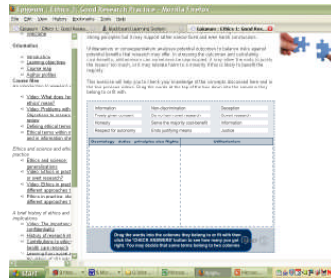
Epigeum | Ethics 3: Good Research Practice - Mozilla Firefox

File Edit View History Bookmarks Tools Help

Epigeum | Ethics 3: Good Rese... | Blackboard Learning System | Epigeum | Ethics 3: Good Rese...

Introduction

Course flow

Video: What does it mean?

Video: Problems with...

Defining ethical terms

Ethics and science and ethics in practice

Ethics in science: generalisations

Video: Ethics in good or poor research?

Video: Ethics in practice: different approaches

Video: Ethics in practice: different approaches

A brief history of ethics and implications

Video: The importance of confidentiality

History of research ethics

Contributions to ethics in good research

Utilitarianism or consequentialism analyses potential outcomes to balance risks against potential benefits that research may offer. In comparing the outcomes and potentially...

This exercise will help you to check your knowledge of the concepts discussed here and in the two previous videos. Drag the words at the top of the box down into the column they belong to or fit with.

| Information | Non-discrimination | Deception |
|---|---|---|
| Freely given consent | Do not harm | Information |
| Honesty | Serve the majority | Information |
| Respect for autonomy | Duty | Justice |

| Deontology - duties, principles and Rights | Utilitarianism |
|---|---|
| | |

Drag the words into the columns they belong to or fit with then click the 'CHECK ANSWERS' button to see how many you got right. You may decide that some terms belong to two columns.